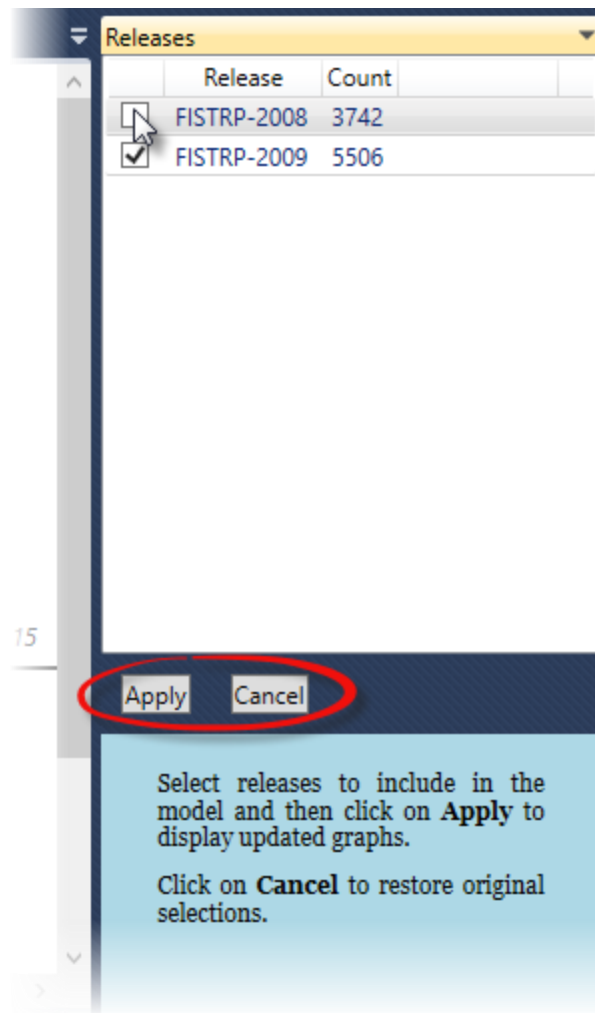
Releases

| | Release | Count |
|---|---|---|
| ☐ | FISTRP-2008 | 3742 |
| ☑ | FISTRP-2009 | 5506 |

15

Apply Cancel

Select releases to include in the model and then click on **Apply** to display updated graphs.

Click on **Cancel** to restore original selections.